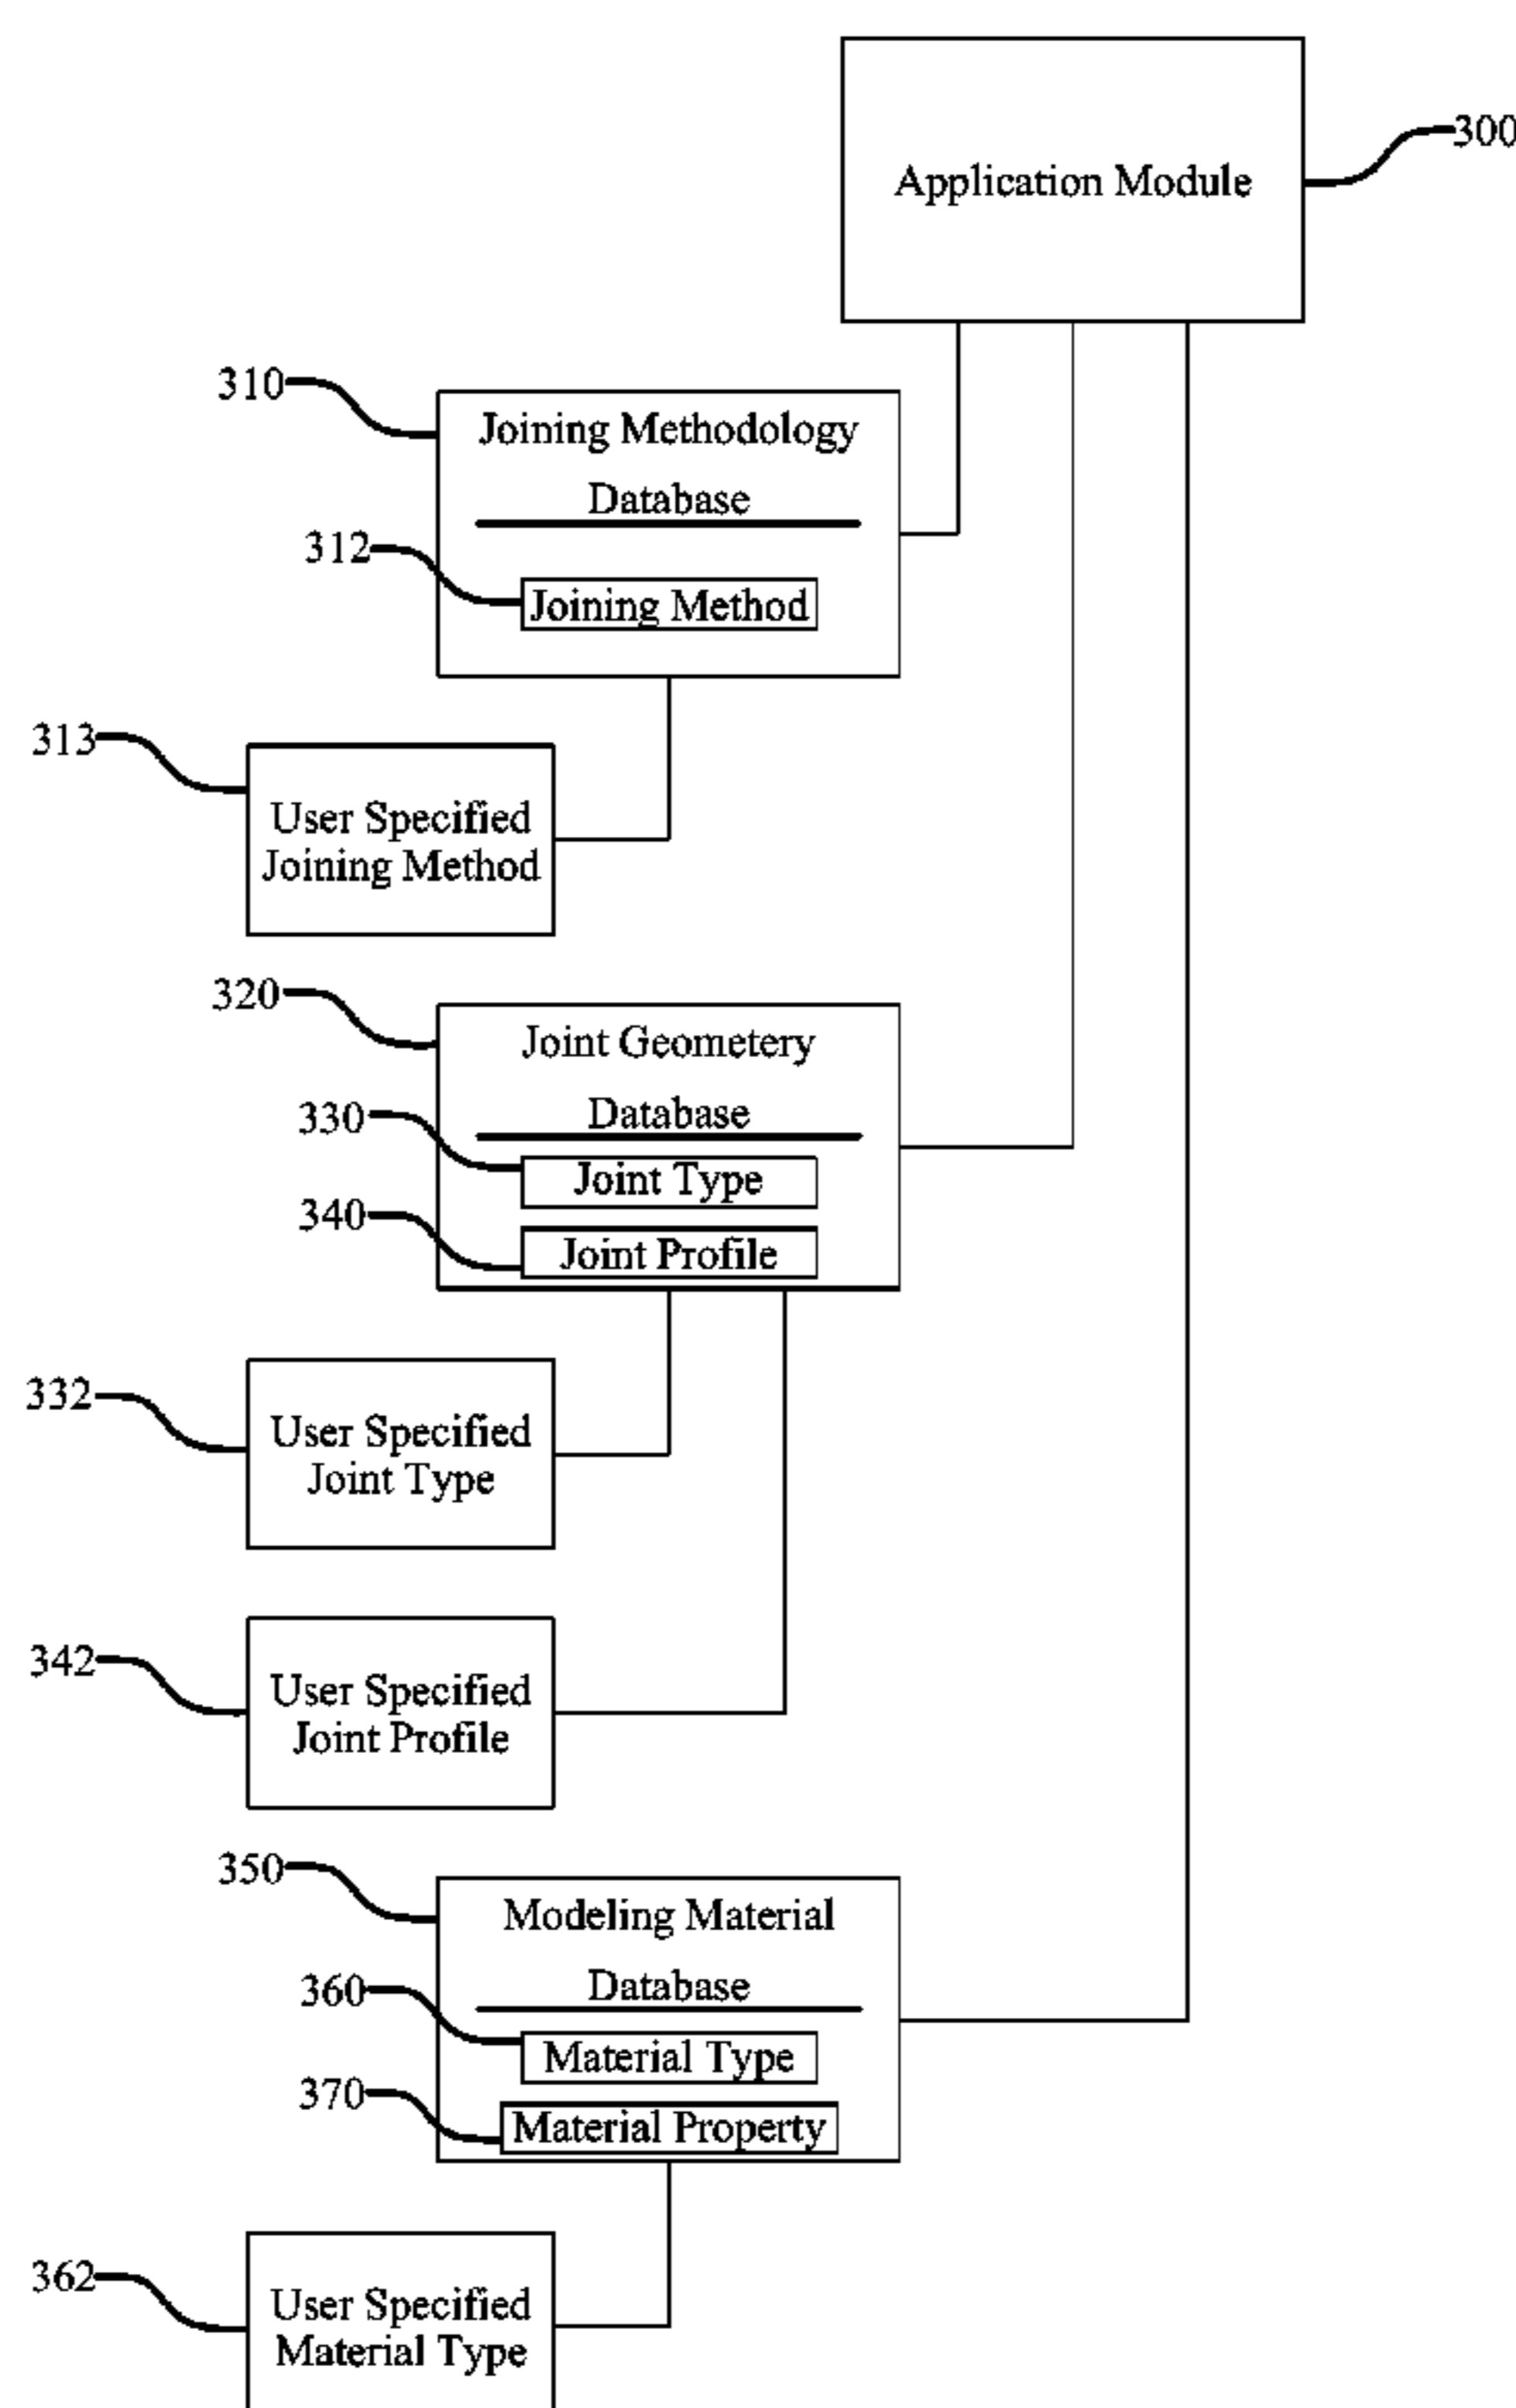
Application Module

300

310

Joining Methodology Database

312

Joining Method

313

User Specified Joining Method

320

Joint Geometery Database

330

Joint Type

340

Joint Profile

332

User Specified Joint Type

342

User Specified Joint Profile

350

Modeling Material Database

360

Material Type

370

Material Property

362

User Specified Material Type